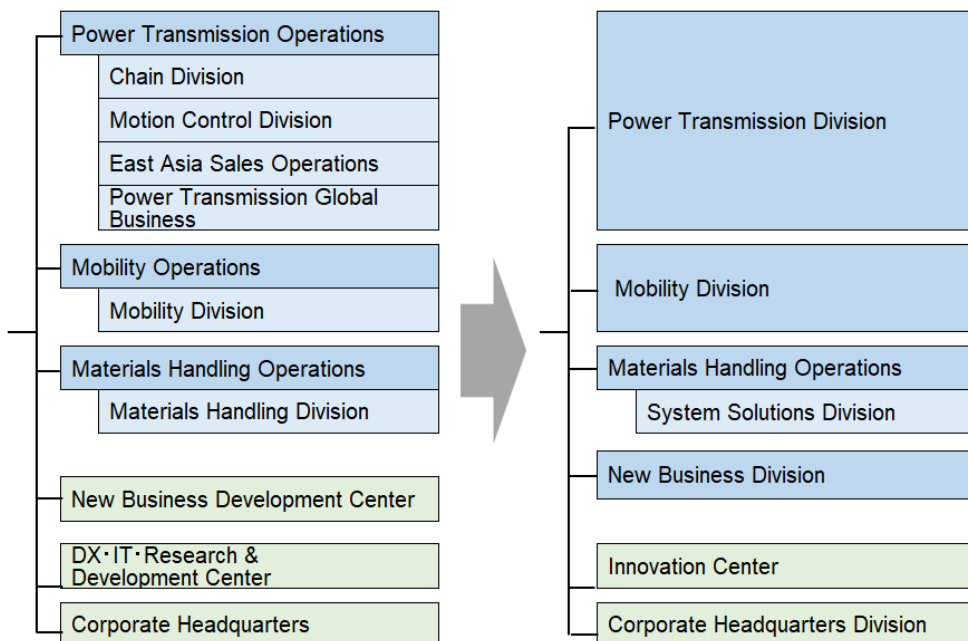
Power Transmission Operations
Chain Division
Motion Control Division
East Asia Sales Operations
Power Transmission Global Business
Mobility Operations
Mobility Division
Materials Handling Operations
Materials Handling Division
New Business Development Center
DX･IT･Research & Development Center
Corporate Headquarters

Power Transmission Division
Mobility Division
Materials Handling Operations
System Solutions Division
New Business Division
Innovation Center
Corporate Headquarters Division